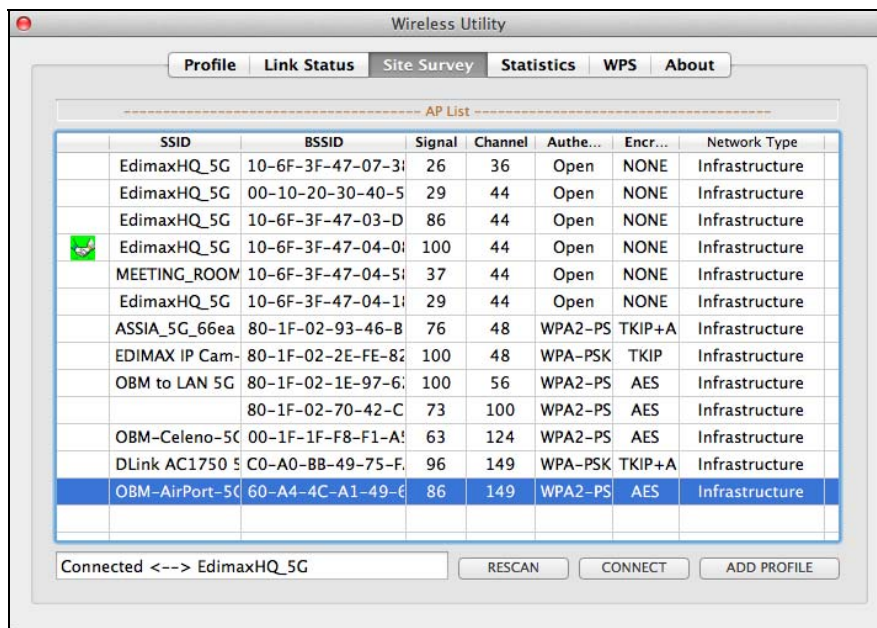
Wireless Utility

Profile | Link Status | Site Survey | Statistics | WPS | About

AP List

| | SSID | BSSID | Signal | Channel | Authe... | Encr... | Network Type |
|---|---|---|---|---|---|---|---|
| | EdimaxHQ_5G | 10-6F-3F-47-07-3 | 26 | 36 | Open | NONE | Infrastructure |
| | EdimaxHQ_5G | 00-10-20-30-40-5 | 29 | 44 | Open | NONE | Infrastructure |
| | EdimaxHQ_5G | 10-6F-3F-47-03-D | 86 | 44 | Open | NONE | Infrastructure |
| | EdimaxHQ_5G | 10-6F-3F-47-04-0 | 100 | 44 | Open | NONE | Infrastructure |
| | MEETING_ROOM | 10-6F-3F-47-04-5 | 37 | 44 | Open | NONE | Infrastructure |
| | EdimaxHQ_5G | 10-6F-3F-47-04-1 | 29 | 44 | Open | NONE | Infrastructure |
| | ASSIA_5G_66ea | 80-1F-02-93-46-B | 76 | 48 | WPA2-PS | TKIP+A | Infrastructure |
| | EDIMAX IP Cam- | 80-1F-02-2E-FE-82 | 100 | 48 | WPA-PSK | TKIP | Infrastructure |
| | OBM to LAN 5G | 80-1F-02-1E-97-6 | 100 | 56 | WPA2-PS | AES | Infrastructure |
| | | 80-1F-02-70-42-C | 73 | 100 | WPA2-PS | AES | Infrastructure |
| | OBM-Celeno-5C | 00-1F-1F-F8-F1-A | 63 | 124 | WPA2-PS | AES | Infrastructure |
| | DLink AC1750 5 | C0-A0-BB-49-75-F | 96 | 149 | WPA-PSK | TKIP+A | Infrastructure |
| | OBM-AirPort-5C | 60-A4-4C-A1-49-6 | 86 | 149 | WPA2-PS | AES | Infrastructure |

Connected <--> EdimaxHQ_5G

RESCAN | CONNECT | ADD PROFILE